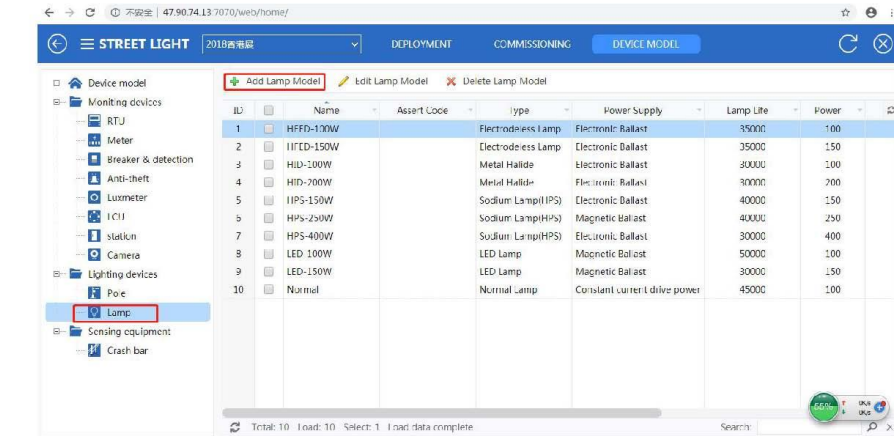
← → C ⓘ 不安全 | 47.90.74.13:7070/web/home/

STREET LIGHT 2018普渡县 DEPLOYMENT COMMISSIONING DEVICE MODEL

Device model
Moniting devices
RTU
Meter
Breaker & detection
Anti-theft
Luxmeter
LCU
station
Camera
Lighting devices
Pole
Lamp
Sensing equipment
Crash bar

Add Lamp Model Edit Lamp Model Delete Lamp Model

| ID | | Name | Assert Code | Type | Power Supply | Lamp Life | Power |
|---|---|---|---|---|---|---|---|
| 1 | | HFED-100W | | Electrodeless Lamp | Electronic Ballast | 35000 | 100 |
| 2 | | HFED-150W | | Electrodeless Lamp | Electronic Ballast | 35000 | 150 |
| 3 | | HID-100W | | Metal Halide | Electronic Ballast | 30000 | 100 |
| 4 | | HID-200W | | Metal Halide | Electronic Ballast | 30000 | 200 |
| 5 | | HPS-150W | | Sodium Lamp(HPS) | Electronic Ballast | 40000 | 150 |
| 6 | | HPS-250W | | Sodium Lamp(HPS) | Magnetic Ballast | 40000 | 250 |
| 7 | | HPS-400W | | Sodium Lamp(HPS) | Electronic Ballast | 30000 | 400 |
| 8 | | LED 100W | | LED Lamp | Magnetic Ballast | 50000 | 100 |
| 9 | | LED-150W | | LED Lamp | Magnetic Ballast | 30000 | 150 |
| 10 | | Normal | | Normal Lamp | Constant current drive power | 45000 | 100 |

Total: 10 Load: 10 Select: 1 Load data complete Search:

55% 0K/s 0K/s